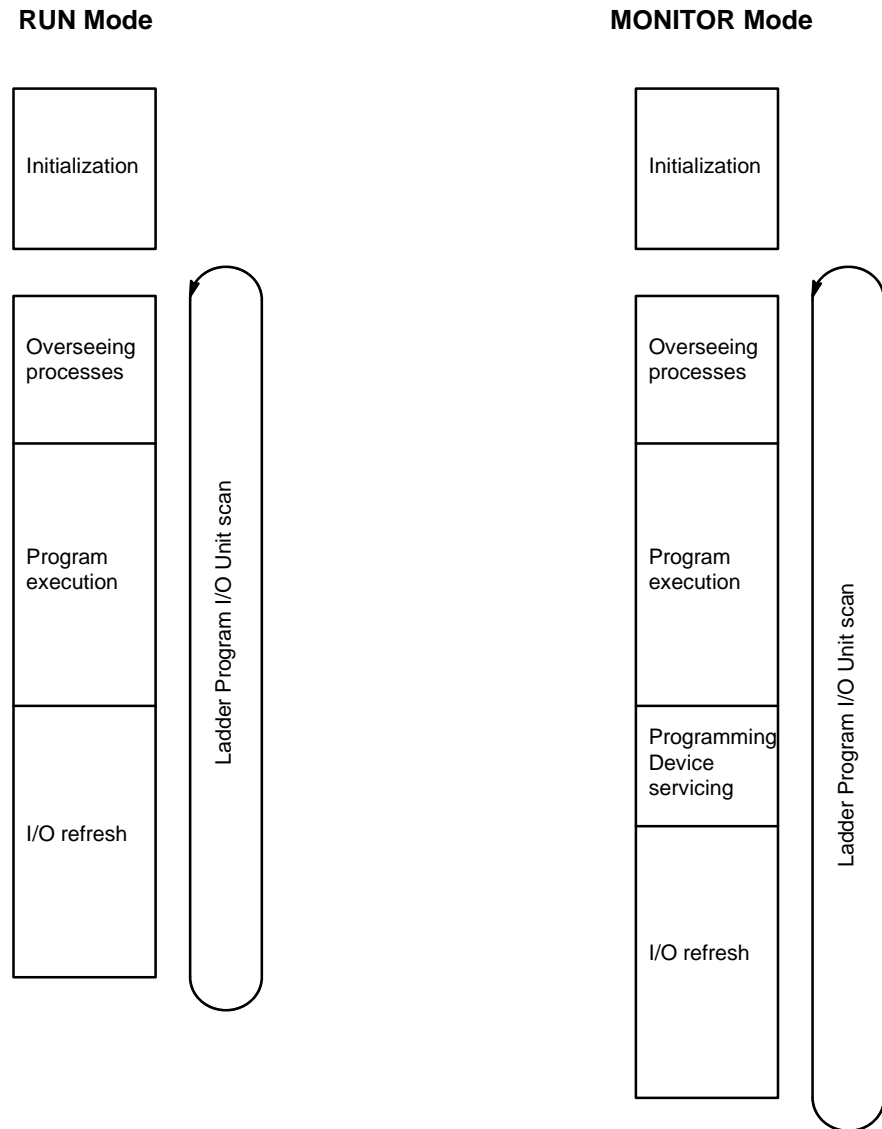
RUN Mode

Initialization

Overseeing processes

Program execution

I/O refresh

Ladder Program I/O Unit scan

MONITOR Mode

Initialization

Overseeing processes

Program execution

Programming Device servicing

I/O refresh

Ladder Program I/O Unit scan